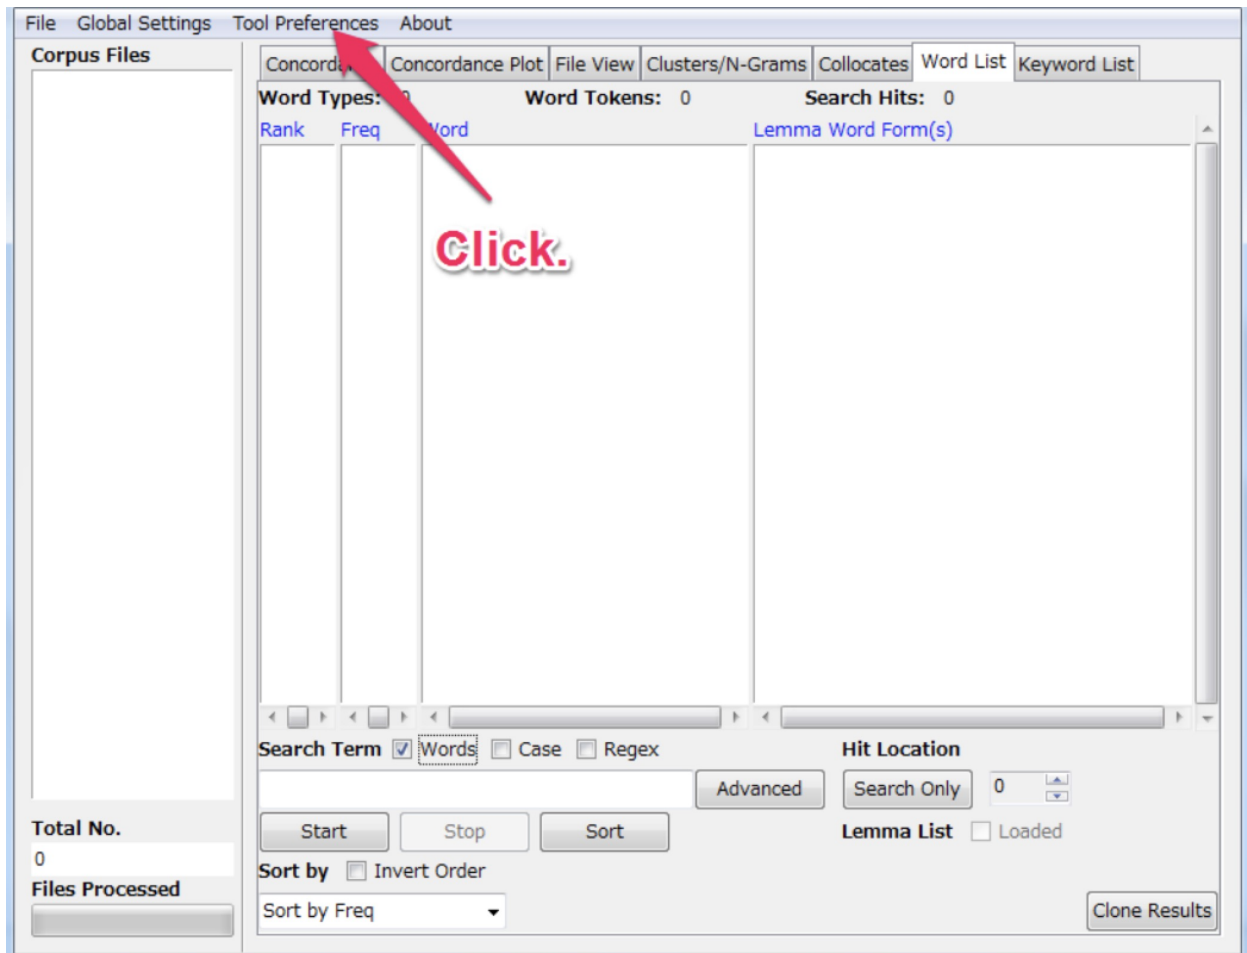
File Global Settings Tool Preferences About

Corpus Files

Concord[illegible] Concordance Plot File View Clusters/N-Grams Collocates Word List Keyword List

Word Types: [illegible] Word Tokens: 0 Search Hits: 0

Rank Freq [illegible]ord Lemma Word Form(s)

Click.

Search Term Words Case Regex

Hit Location

Advanced

Search Only 0

Start Stop Sort

Lemma List Loaded

Sort by Invert Order

Sort by Freq

Clone Results

Total No.

0

Files Processed